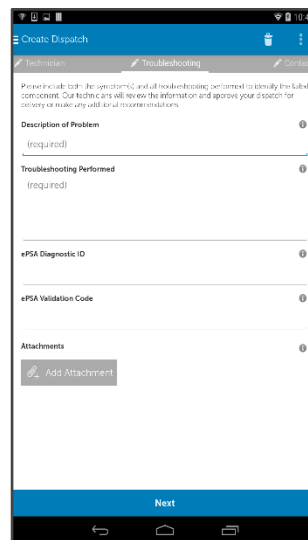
10:4

Create Dispatch

Technician

Troubleshooting

Conta

Please include both the symptom(s) and all troubleshooting performed to identify the failed component. Our technicians will review the information and approve your dispatch for delivery or make any additional recommendations.

Description of Problem

(required)

Troubleshooting Performed

(required)

ePSA Diagnostic ID

ePSA Validation Code

Attachments

Add Attachment

Next